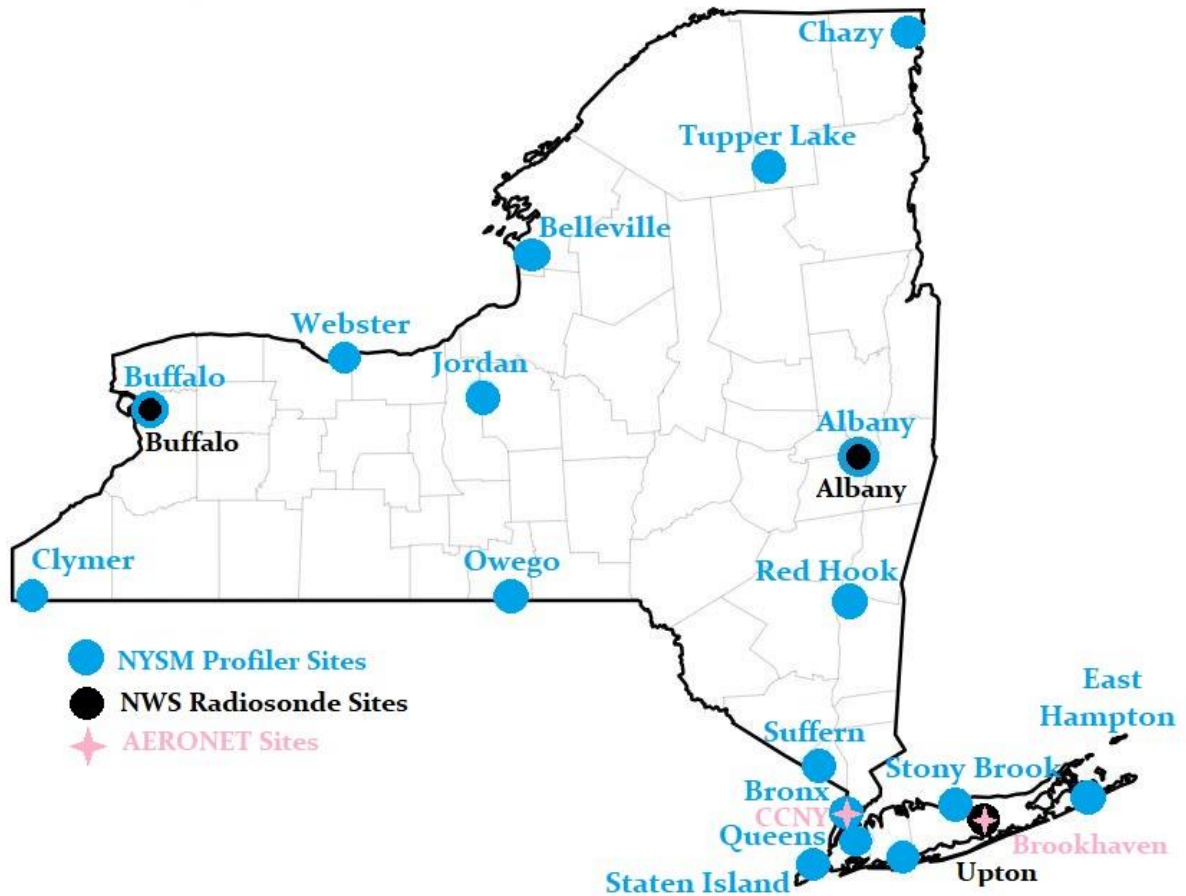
Chazy
Tupper Lake
Belleville
Webster
Buffalo
Buffalo
Jordan
Albany
Albany
Clymer
Owego
Red Hook
NYSM Profiler Sites
NWS Radiosonde Sites
AERONET Sites
East Hampton
Suffern
Bronx
CCNY
Stony Brook
Queens
Brookhaven
Upton
Staten Island